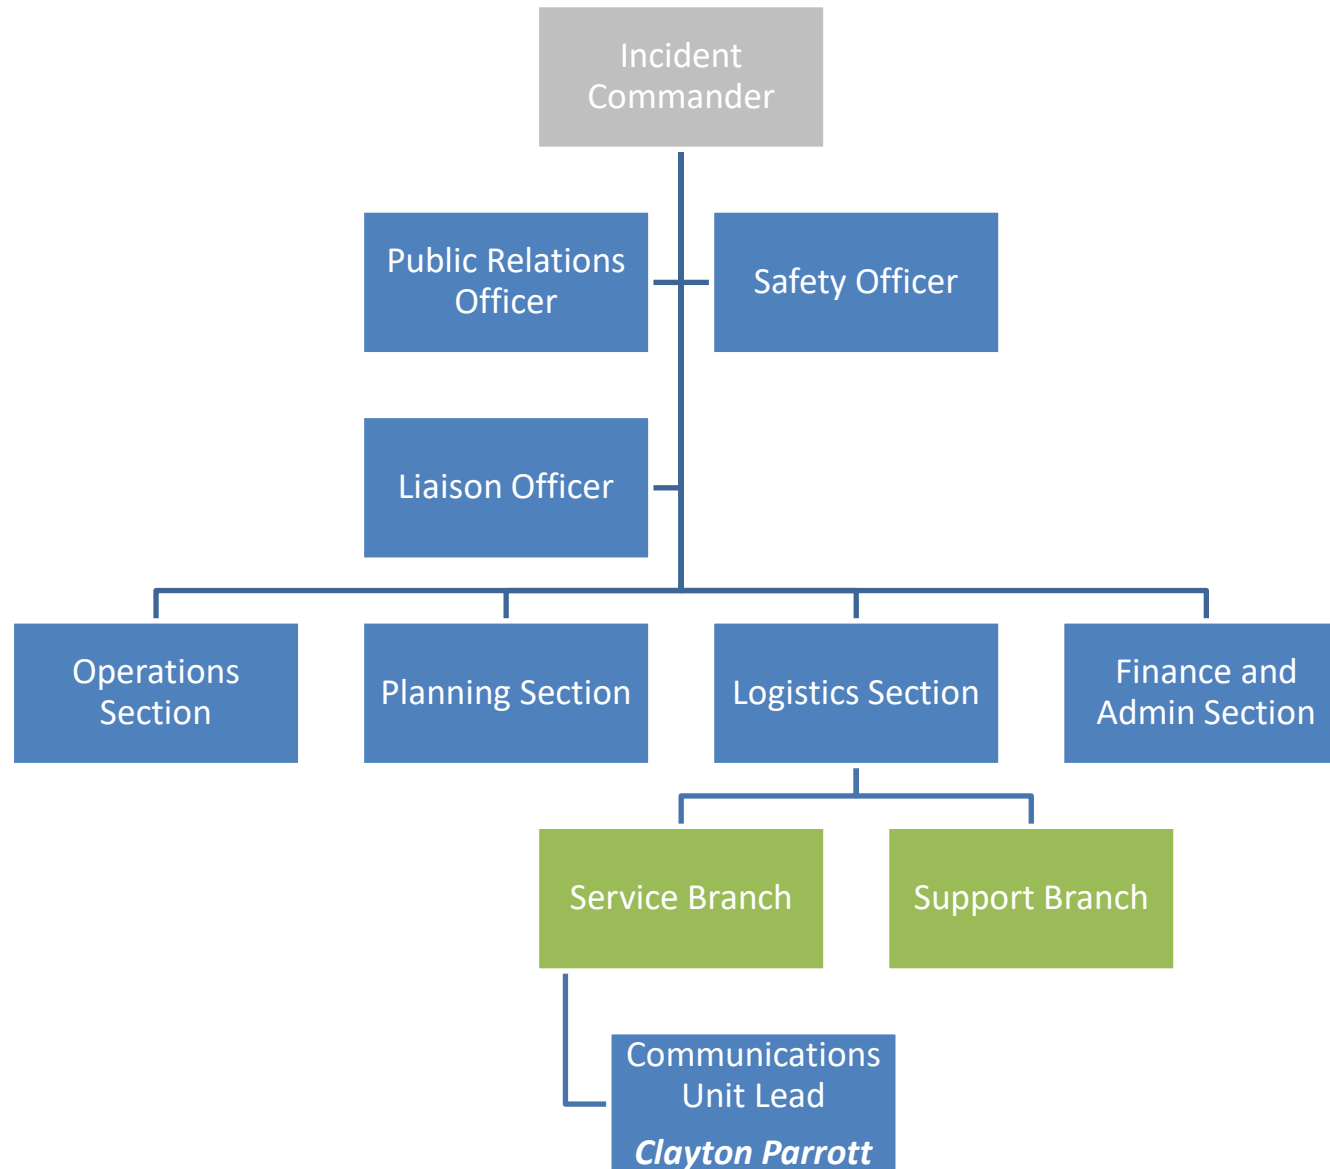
Incident Commander

Public Relations Officer

Safety Officer

Liaison Officer

Operations Section

Planning Section

Logistics Section

Finance and Admin Section

Service Branch

Support Branch

Communications Unit Lead

Clayton Parrott